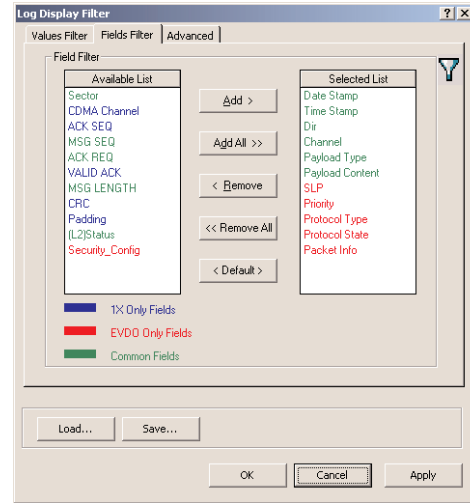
Log Display Filter

?  X

Values Filter | Fields Filter | Advanced

Field Filter

Available List
Sector
CDMA Channel
ACK SEQ
MSG SEQ
ACK REQ
VALID ACK
MSG LENGTH
CRC
Padding
(L2)Status
Security_Config

Add >
Add All >>
< Remove
<< Remove All
< Default >

Selected List
Date Stamp
Time Stamp
Dir
Channel
Payload Type
Payload Content
SLP
Priority
Protocol Type
Protocol State
Packet Info

1X Only Fields
EVDO Only Fields
Common Fields

Load...
Save...

OK
Cancel
Apply